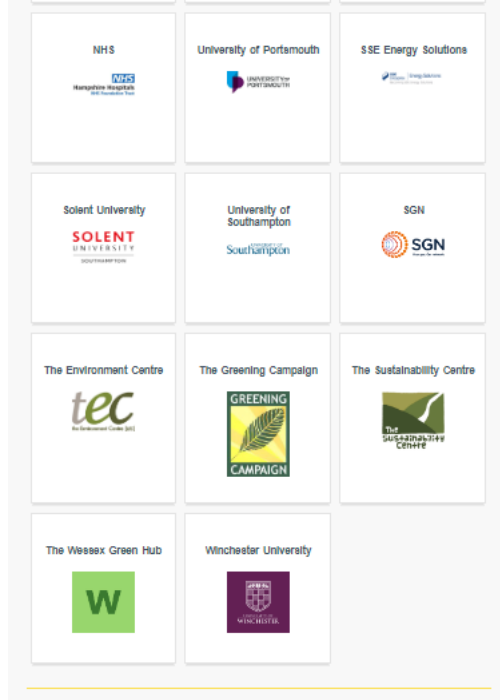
NHS

NHS
Hampshire Hospitals
NHS Foundation Trust

University of Portsmouth

UNIVERSITY OF PORTSMOUTH

SSE Energy Solutions

Energy Solutions

Solent University

SOLENT
UNIVERSITY
SOUTHAMPTON

University of Southampton

UNIVERSITY OF Southampton

SGN

SGN

The Environment Centre

tec
the Environment Centre (tEC)

The Greening Campaign

GREENING
CAMPAIGN

The Sustainability Centre

The Sustainability Centre

The Wessex Green Hub

W

Winchester University

UNIVERSITY OF WINCHESTER